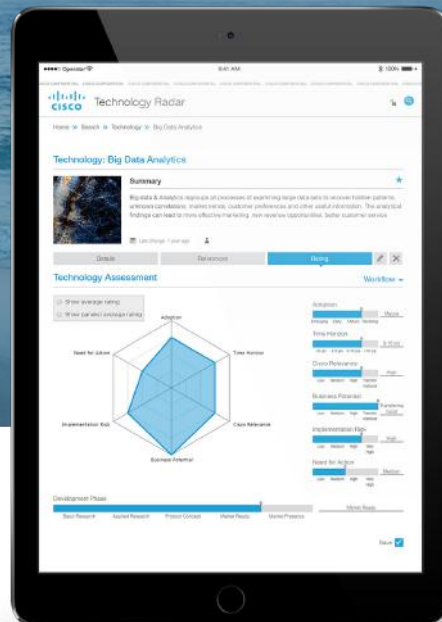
Operator 9:41 AM 100%

cisco Technology Radar

Home » Search » Technology » Big Data Analytics

Technology: Big Data Analytics

Summary

Big data & Analytics is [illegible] of examining large data sets to uncover hidden patterns, unknown correlations, market trends, customer preferences and other useful information. The analytical findings can lead to more effective marketing, new revenue opportunities, better customer service

Last change 1 year ago

Details | Relevance | Rating

Technology Assessment

Workflow

Show average rating
Show parallel average rating

Adoption
Time Horizon
Cisco Relevance
Business Potential
Implementation Risk
Need for Action

Adoption
Time Horizon
Cisco Relevance
Business Potential
Implementation Risk
Need for Action

Development Phase
Basic Research | Applied Research | Product Concept | Market Ready | Market Presence

Save